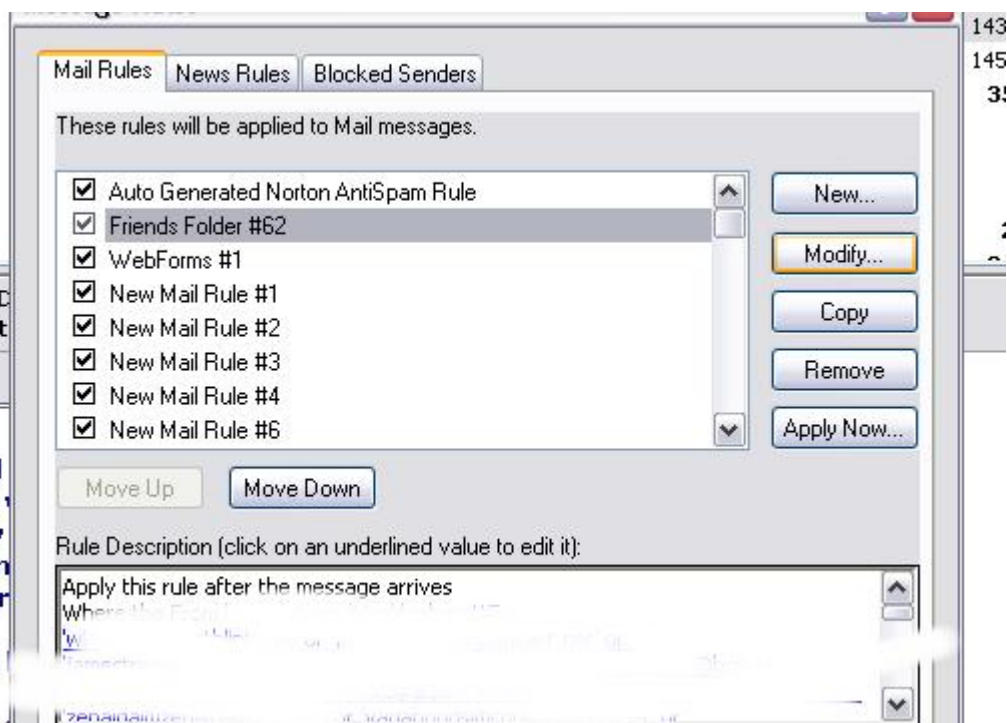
Mail Rules | News Rules | Blocked Senders

These rules will be applied to Mail messages.

☑ Auto Generated Norton AntiSpam Rule
☑ Friends Folder #62
☑ WebForms #1
☑ New Mail Rule #1
☑ New Mail Rule #2
☑ New Mail Rule #3
☑ New Mail Rule #4
☑ New Mail Rule #6

New...
Modify...
Copy
Remove
Apply Now...

Move Up
Move Down

Rule Description (click on an underlined value to edit it):

Apply this rule after the message arrives
Where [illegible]
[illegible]
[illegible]
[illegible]

143
145
35